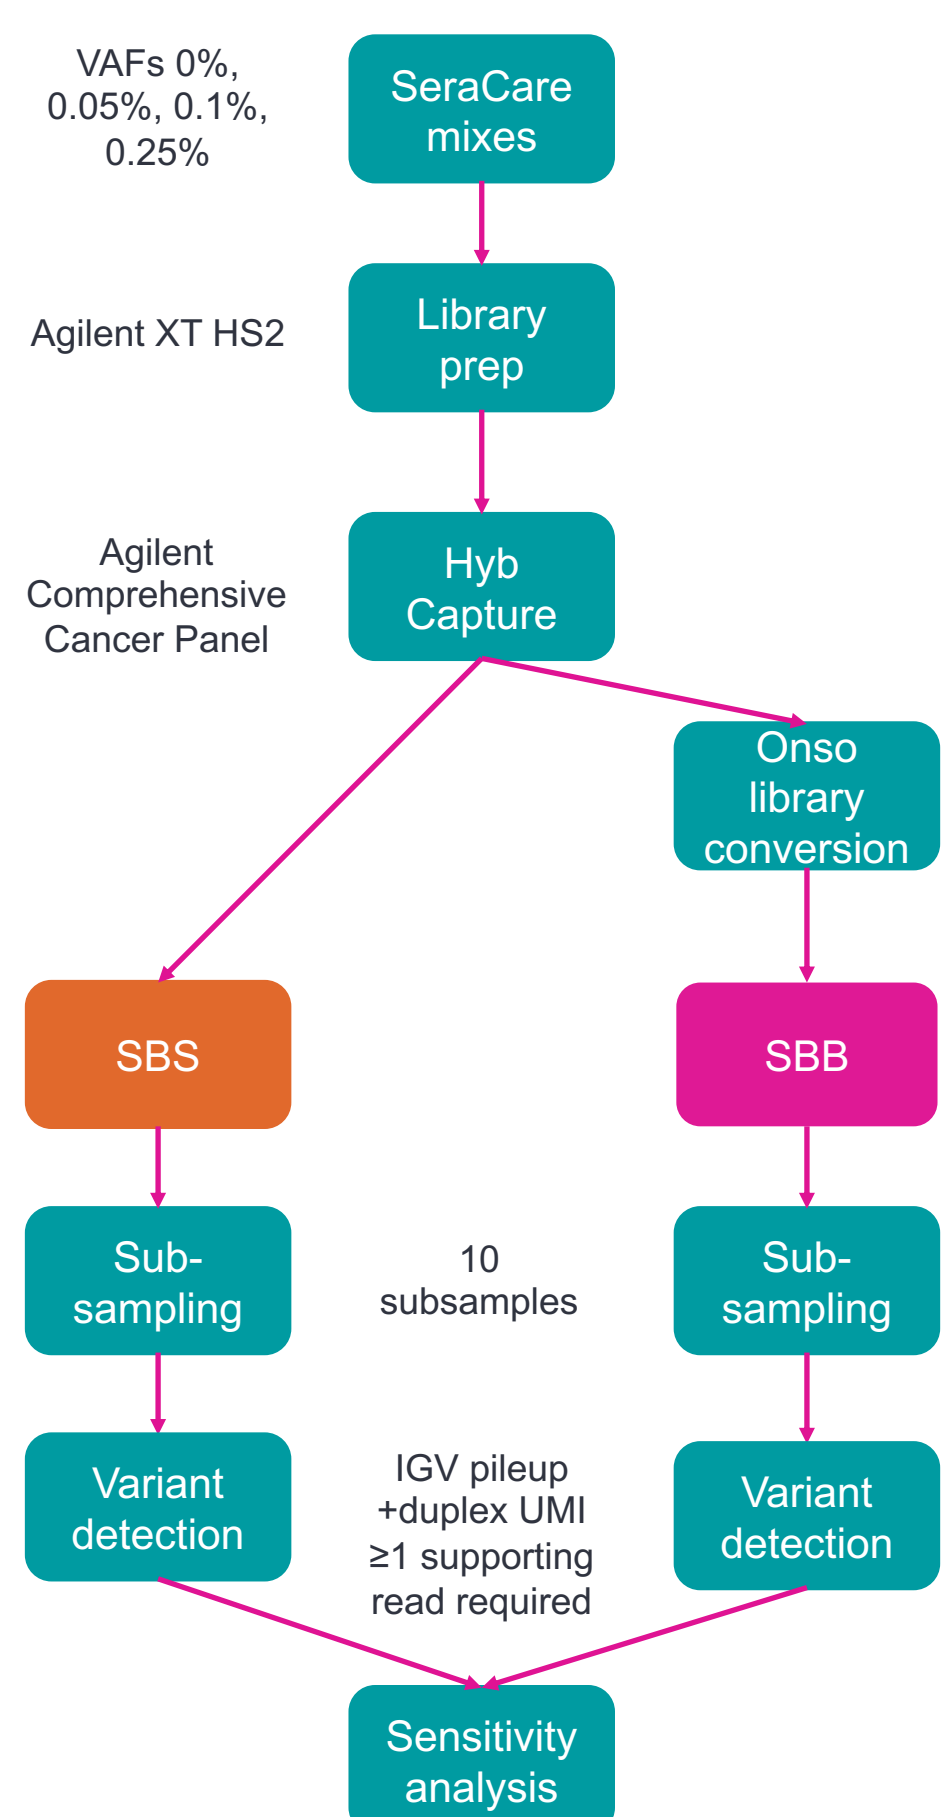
VAFs 0%, 0.05%, 0.1%, 0.25%

SeraCare mixes

Agilent XT HS2

Library prep

Agilent Comprehensive Cancer Panel

Hyb Capture

Onso library conversion

SBS

SBB

Sub-sampling

10 subsamples

Sub-sampling

Variant detection

IGV pileup +duplex UMI ≥1 supporting read required

Variant detection

Sensitivity analysis